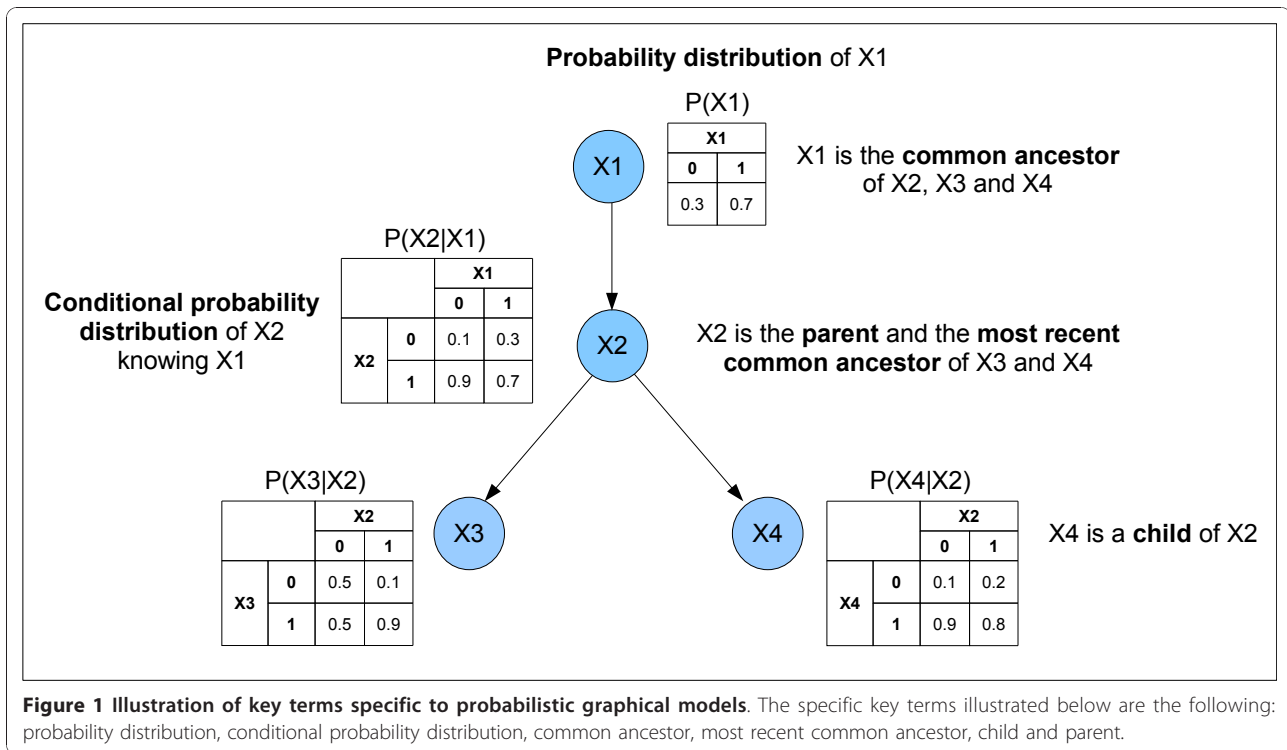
Probability distribution of X1

P(X1)

| X1 | |
|---|---|
| 0 | 1 |
| 0.3 | 0.7 |

X1

X1 is the common ancestor of X2, X3 and X4

P(X2|X1)

| | | X1 | |
|---|---|---|---|
| | | 0 | 1 |
| X2 | 0 | 0.1 | 0.3 |
| | 1 | 0.9 | 0.7 |

Conditional probability distribution of X2 knowing X1

X2

X2 is the parent and the most recent common ancestor of X3 and X4

P(X3|X2)

| | | X2 | |
|---|---|---|---|
| | | 0 | 1 |
| X3 | 0 | 0.5 | 0.1 |
| | 1 | 0.5 | 0.9 |

X3

X4

P(X4|X2)

| | | X2 | |
|---|---|---|---|
| | | 0 | 1 |
| X4 | 0 | 0.1 | 0.2 |
| | 1 | 0.9 | 0.8 |

X4 is a child of X2

Figure 1 Illustration of key terms specific to probabilistic graphical models. The specific key terms illustrated below are the following: probability distribution, conditional probability distribution, common ancestor, most recent common ancestor, child and parent.